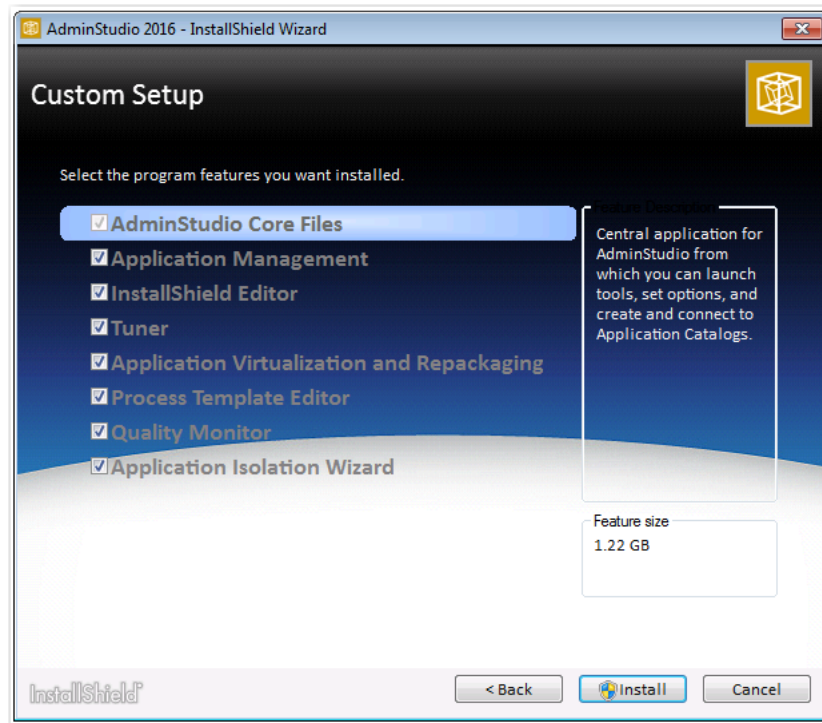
AdminStudio 2016 - InstallShield Wizard

Custom Setup

Select the program features you want installed.

☑ AdminStudio Core Files
☑ Application Management
☑ InstallShield Editor
☑ Tuner
☑ Application Virtualization and Repackaging
☑ Process Template Editor
☑ Quality Monitor
☑ Application Isolation Wizard

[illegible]eature Description

Central application for AdminStudio from which you can launch tools, set options, and create and connect to Application Catalogs.

Feature size

1.22 GB

InstallShield

< Back

Install

Cancel